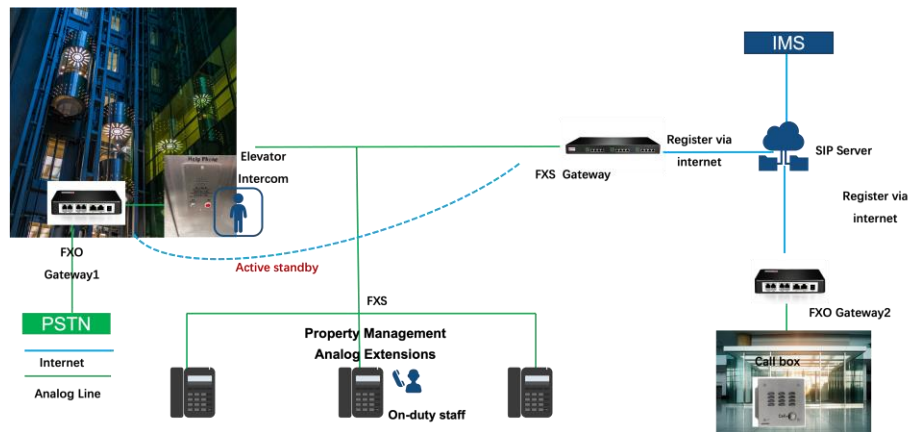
IMS

Register via internet

SIP Server

Register via internet

Elevator Intercom

Help Phone

FXS Gateway

FXO Gateway1

Active standby

FXS

PSTN

Property Management Analog Extensions

Internet

Analog Line

On-duty staff

FXO Gateway2

Call box